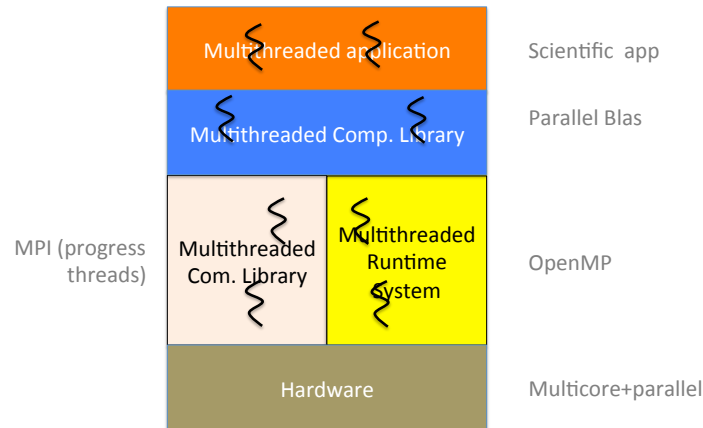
Multithreaded application

Scientific app

Multithreaded Comp. Library

Parallel Blas

MPI (progress threads)

Multithreaded Com. Library

Multithreaded Runtime System

OpenMP

Hardware

Multicore+parallel